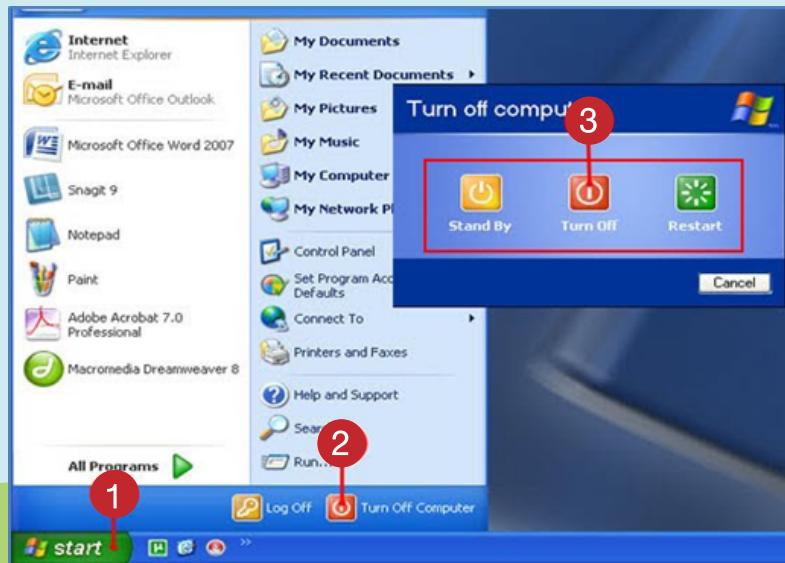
Internet
Internet Explorer

E-mail
Microsoft Office Outlook

Microsoft Office Word 2007

Snagit 9

Notepad

Paint

Adobe Acrobat 7.0 Professional

Macromedia Dreamweaver 8

All Programs

My Documents

My Recent Documents

My Pictures

My Music

My Computer

My Network Pl

Control Panel

Set Program Acc Defaults

Connect To

Printers and Faxes

Help and Support

Sear

Run...

Turn off compu

3

Stand By

Turn Off

Restart

Cancel

2

Log Off

Turn Off Computer

1

start